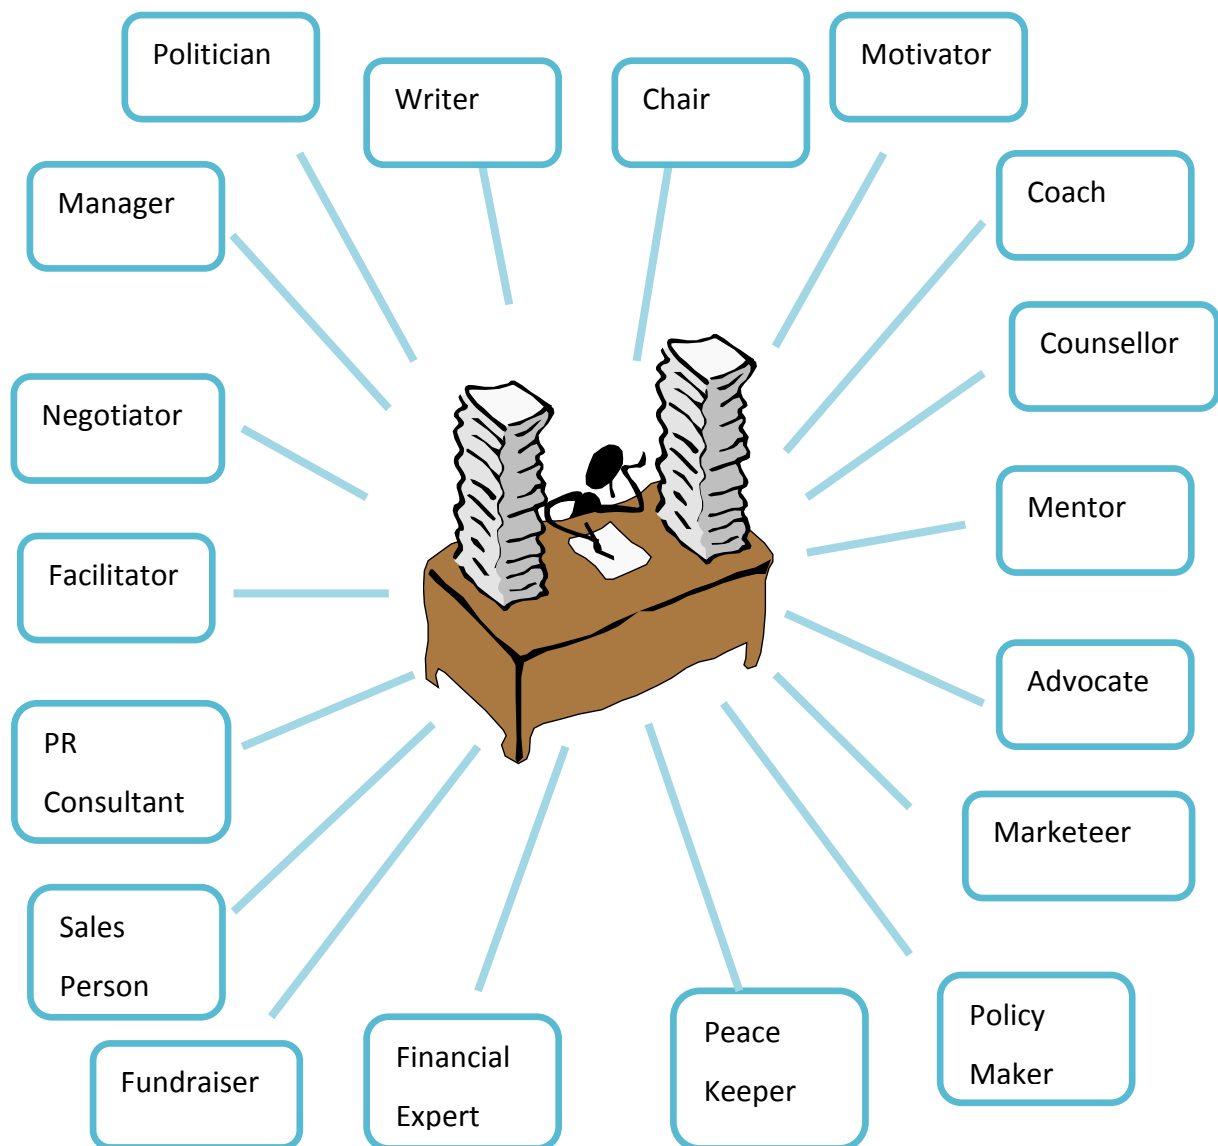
Politician

Writer

Chair

Motivator

Manager

Coach

Counsellor

Negotiator

Mentor

Facilitator

Advocate

PR Consultant

Marketeer

Sales Person

Policy Maker

Fundraiser

Financial Expert

Peace Keeper